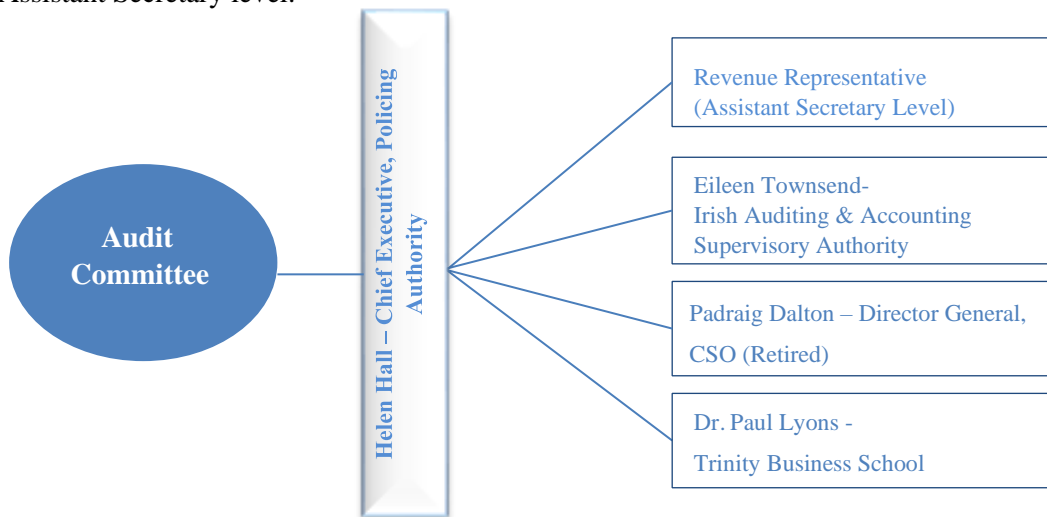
Assistant Secretary level.

Audit Committee

Helen Hall – Chief Executive, Policing Authority

Revenue Representative (Assistant Secretary Level)

Eileen Townsend- Irish Auditing & Accounting Supervisory Authority

Padraig Dalton – Director General, CSO (Retired)

Dr. Paul Lyons - Trinity Business School